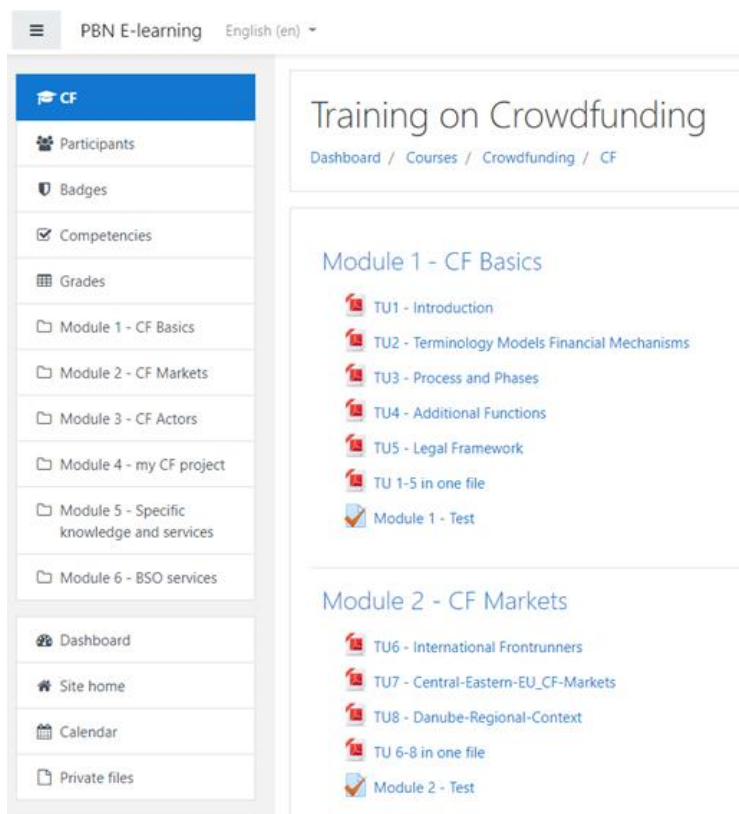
PBN E-learning English (en)

CF
Participants
Badges
Competencies
Grades
Module 1 - CF Basics
Module 2 - CF Markets
Module 3 - CF Actors
Module 4 - my CF project
Module 5 - Specific knowledge and services
Module 6 - BSO services

Dashboard
Site home
Calendar
Private files

Training on Crowdfunding

Dashboard / Courses / Crowdfunding / CF

Module 1 - CF Basics

TU1 - Introduction
TU2 - Terminology Models Financial Mechanisms
TU3 - Process and Phases
TU4 - Additional Functions
TU5 - Legal Framework
TU 1-5 in one file
Module 1 - Test

Module 2 - CF Markets

TU6 - International Frontrunners
TU7 - Central-Eastern-EU_CF-Markets
TU8 - Danube-Regional-Context
TU 6-8 in one file
Module 2 - Test